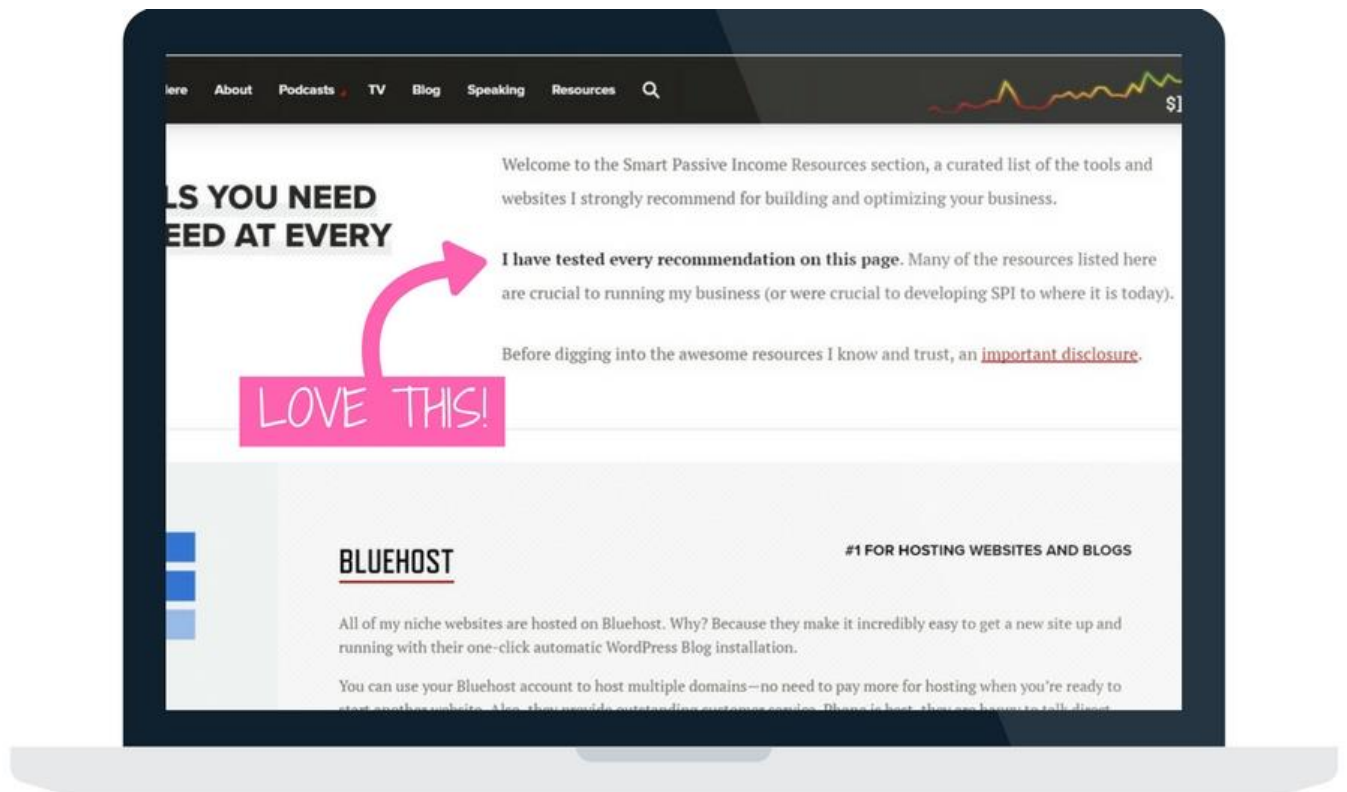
ere About Podcasts TV Blog Speaking Resources

$]

LS YOU NEED
EED AT EVERY

Welcome to the Smart Passive Income Resources section, a curated list of the tools and websites I strongly recommend for building and optimizing your business.

**I have tested every recommendation on this page**. Many of the resources listed here are crucial to running my business (or were crucial to developing SPI to where it is today).

Before digging into the awesome resources I know and trust, an important disclosure.

LOVE THIS!

BLUEHOST

#1 FOR HOSTING WEBSITES AND BLOGS

All of my niche websites are hosted on Bluehost. Why? Because they make it incredibly easy to get a new site up and running with their one-click automatic WordPress Blog installation.

You can use your Bluehost account to host multiple domains—no need to pay more for hosting when you're ready to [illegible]